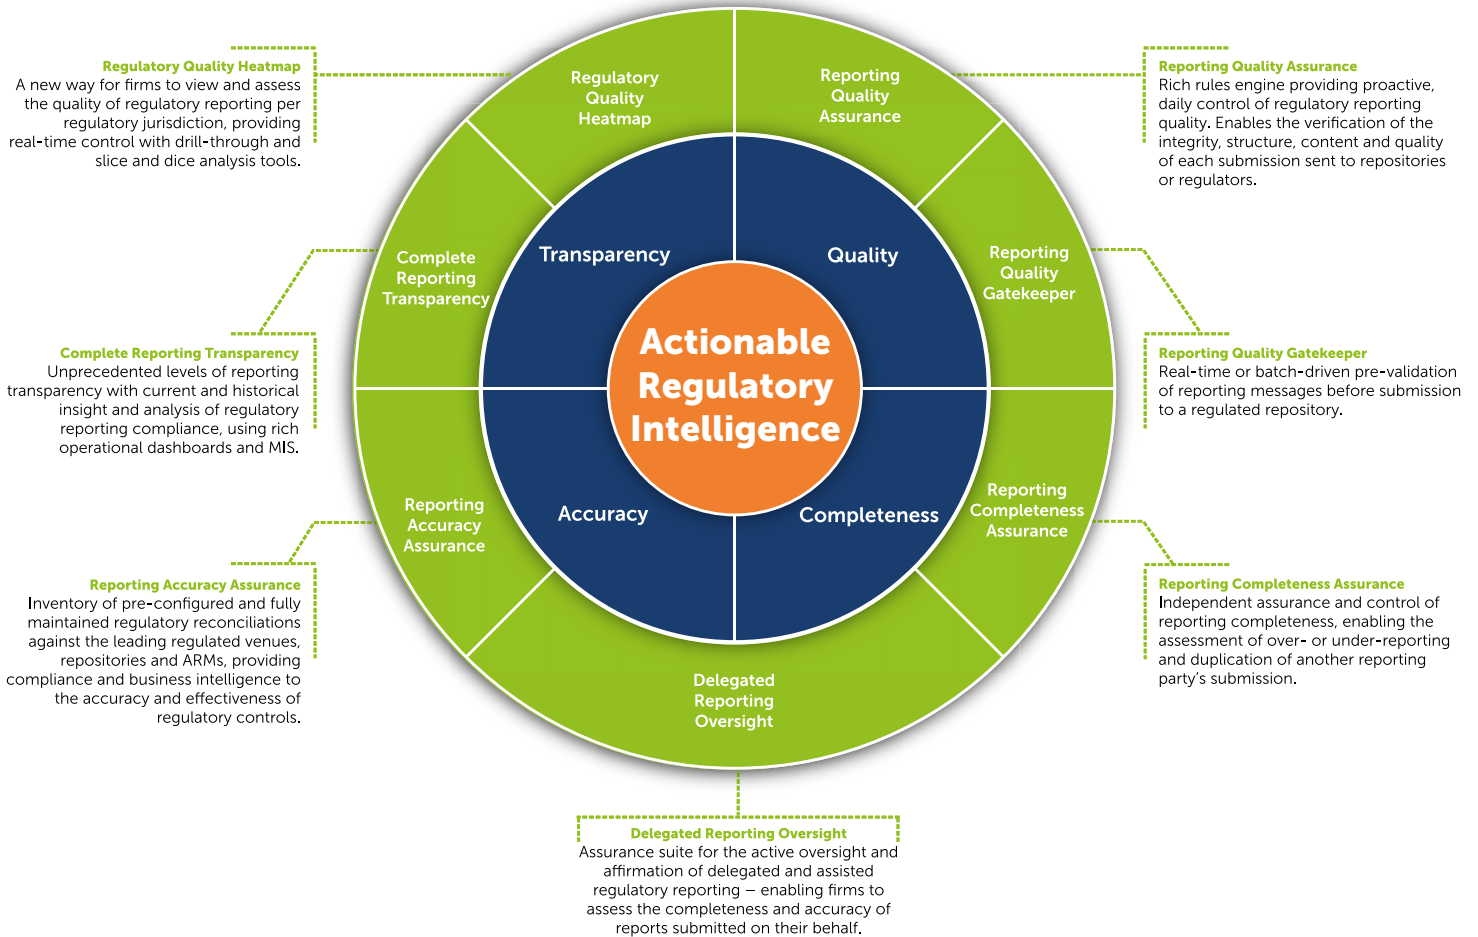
Regulatory Quality Heatmap
A new way for firms to view and assess the quality of regulatory reporting per regulatory jurisdiction, providing real-time control with drill-through and slice and dice analysis tools.

Complete Reporting Transparency
Unprecedented levels of reporting transparency with current and historical insight and analysis of regulatory reporting compliance, using rich operational dashboards and MIS.

Reporting Accuracy Assurance
Inventory of pre-configured and fully maintained regulatory reconciliations against the leading regulated venues, repositories and ARMs, providing compliance and business intelligence to the accuracy and effectiveness of regulatory controls.

Regulatory Quality Heatmap

Reporting Quality Assurance

Complete Reporting Transparency

Transparency

Quality

Reporting Quality Gatekeeper

Actionable Regulatory Intelligence

Reporting Accuracy Assurance

Accuracy

Completeness

Reporting Completeness Assurance

Delegated Reporting Oversight

Reporting Quality Assurance
Rich rules engine providing proactive, daily control of regulatory reporting quality. Enables the verification of the integrity, structure, content and quality of each submission sent to repositories or regulators.

Reporting Quality Gatekeeper
Real-time or batch-driven pre-validation of reporting messages before submission to a regulated repository.

Reporting Completeness Assurance
Independent assurance and control of reporting completeness, enabling the assessment of over- or under-reporting and duplication of another reporting party's submission.

Delegated Reporting Oversight
Assurance suite for the active oversight and affirmation of delegated and assisted regulatory reporting – enabling firms to assess the completeness and accuracy of reports submitted on their behalf.